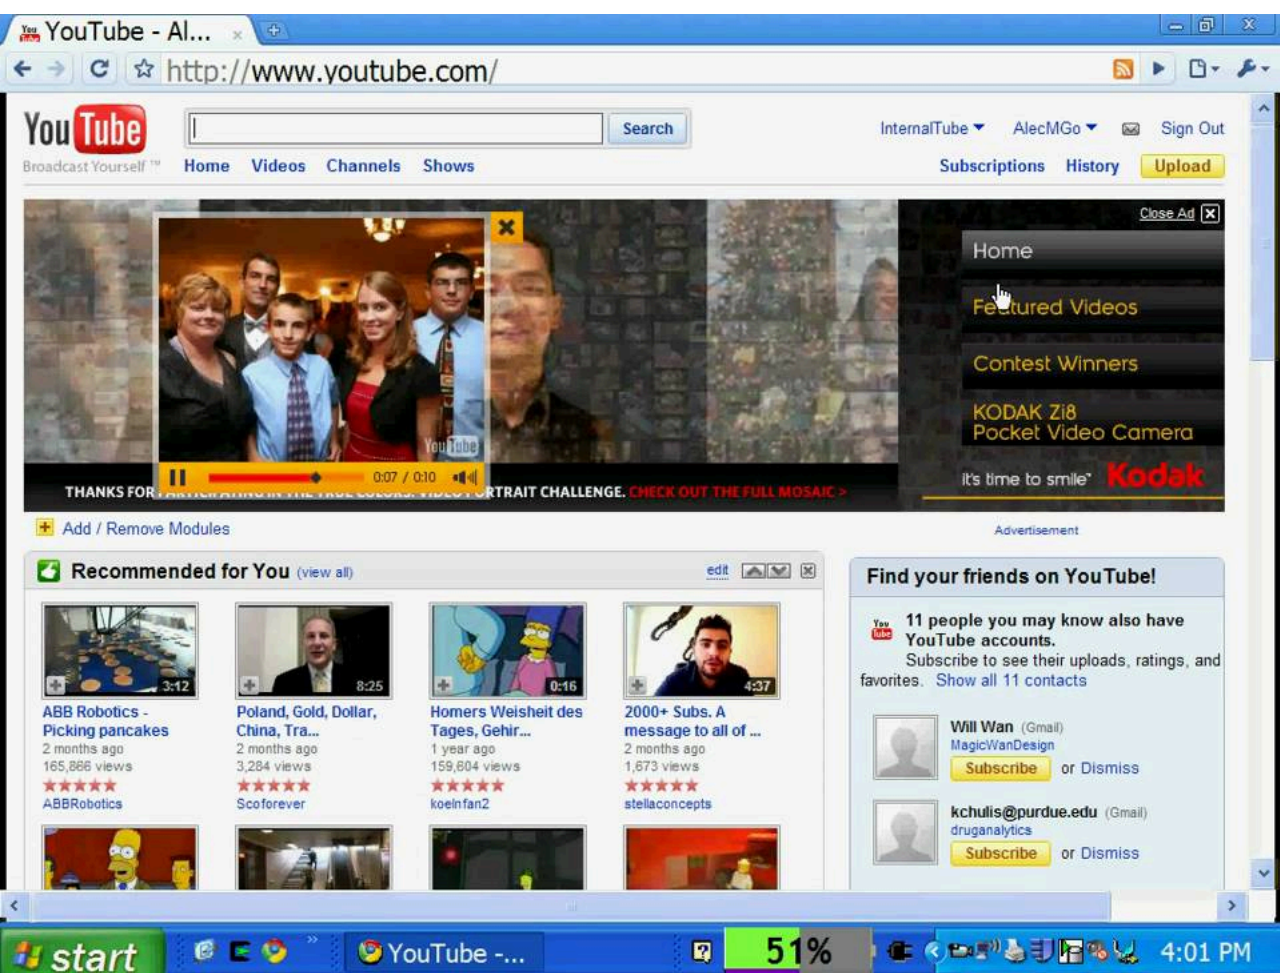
YouTube - Al...

http://www.youtube.com/

YouTube
Broadcast Yourself ™

Search

InternalTube ▾ AlecMGo ▾ Sign Out

Home Videos Channels Shows

Subscriptions History Upload

Close Ad

Home

Featured Videos

Contest Winners

KODAK Zi8 Pocket Video Camera

it's time to smile® Kodak

0:07 / 0:10

THANKS FOR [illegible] RTRAIT CHALLENGE. CHECK OUT THE FULL MOSAIC >

Add / Remove Modules

Advertisement

Recommended for You (view all)

edit

3:12
ABB Robotics - Picking pancakes
2 months ago
165,866 views
ABBRobotics

8:25
Poland, Gold, Dollar, China, Tra...
2 months ago
3,284 views
Scoforever

0:16
Homers Weisheit des Tages, Gehir...
1 year ago
159,604 views
koelnfan2

4:37
2000+ Subs. A message to all of ...
2 months ago
1,673 views
stellaconcepts

Find your friends on YouTube!

11 people you may know also have YouTube accounts.
Subscribe to see their uploads, ratings, and favorites. Show all 11 contacts

Will Wan (Gmail)
MagicWanDesign
Subscribe or Dismiss

kchulis@purdue.edu (Gmail)
druganalytics
Subscribe or Dismiss

start

YouTube -...

51%

4:01 PM